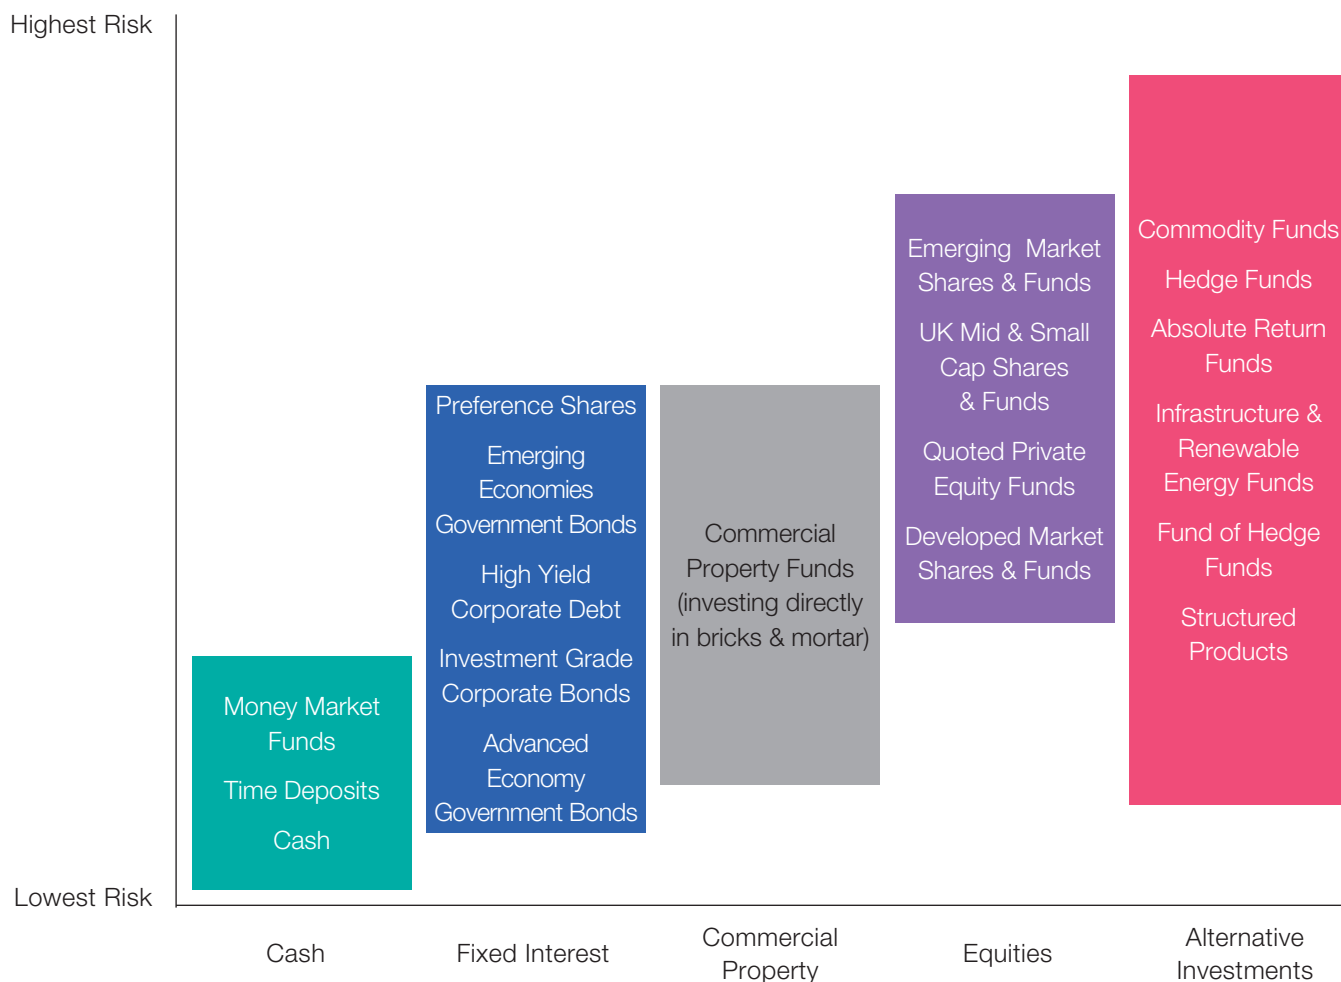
Highest Risk

Lowest Risk

Money Market Funds

Time Deposits

Cash

Preference Shares

Emerging Economies Government Bonds

High Yield Corporate Debt

Investment Grade Corporate Bonds

Advanced Economy Government Bonds

Commercial Property Funds (investing directly in bricks & mortar)

Emerging Market Shares & Funds

UK Mid & Small Cap Shares & Funds

Quoted Private Equity Funds

Developed Market Shares & Funds

Commodity Funds

Hedge Funds

Absolute Return Funds

Infrastructure & Renewable Energy Funds

Fund of Hedge Funds

Structured Products

Cash

Fixed Interest

Commercial Property

Equities

Alternative Investments